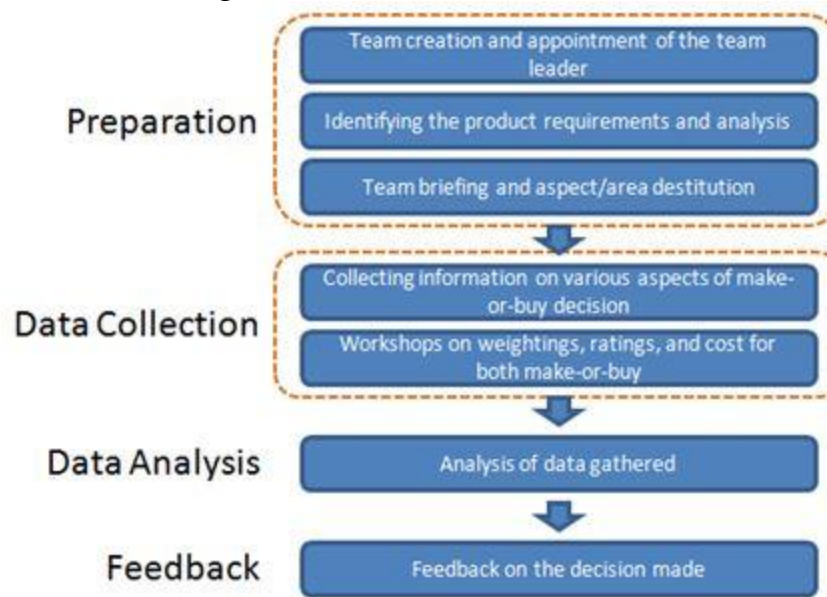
Preparation

Team creation and appointment of the team leader

Identifying the product requirements and analysis

Team briefing and aspect/area destitution

Data Collection

Collecting information on various aspects of make-or-buy decision

Workshops on weightings, ratings, and cost for both make-or-buy

Data Analysis

Analysis of data gathered

Feedback

Feedback on the decision made